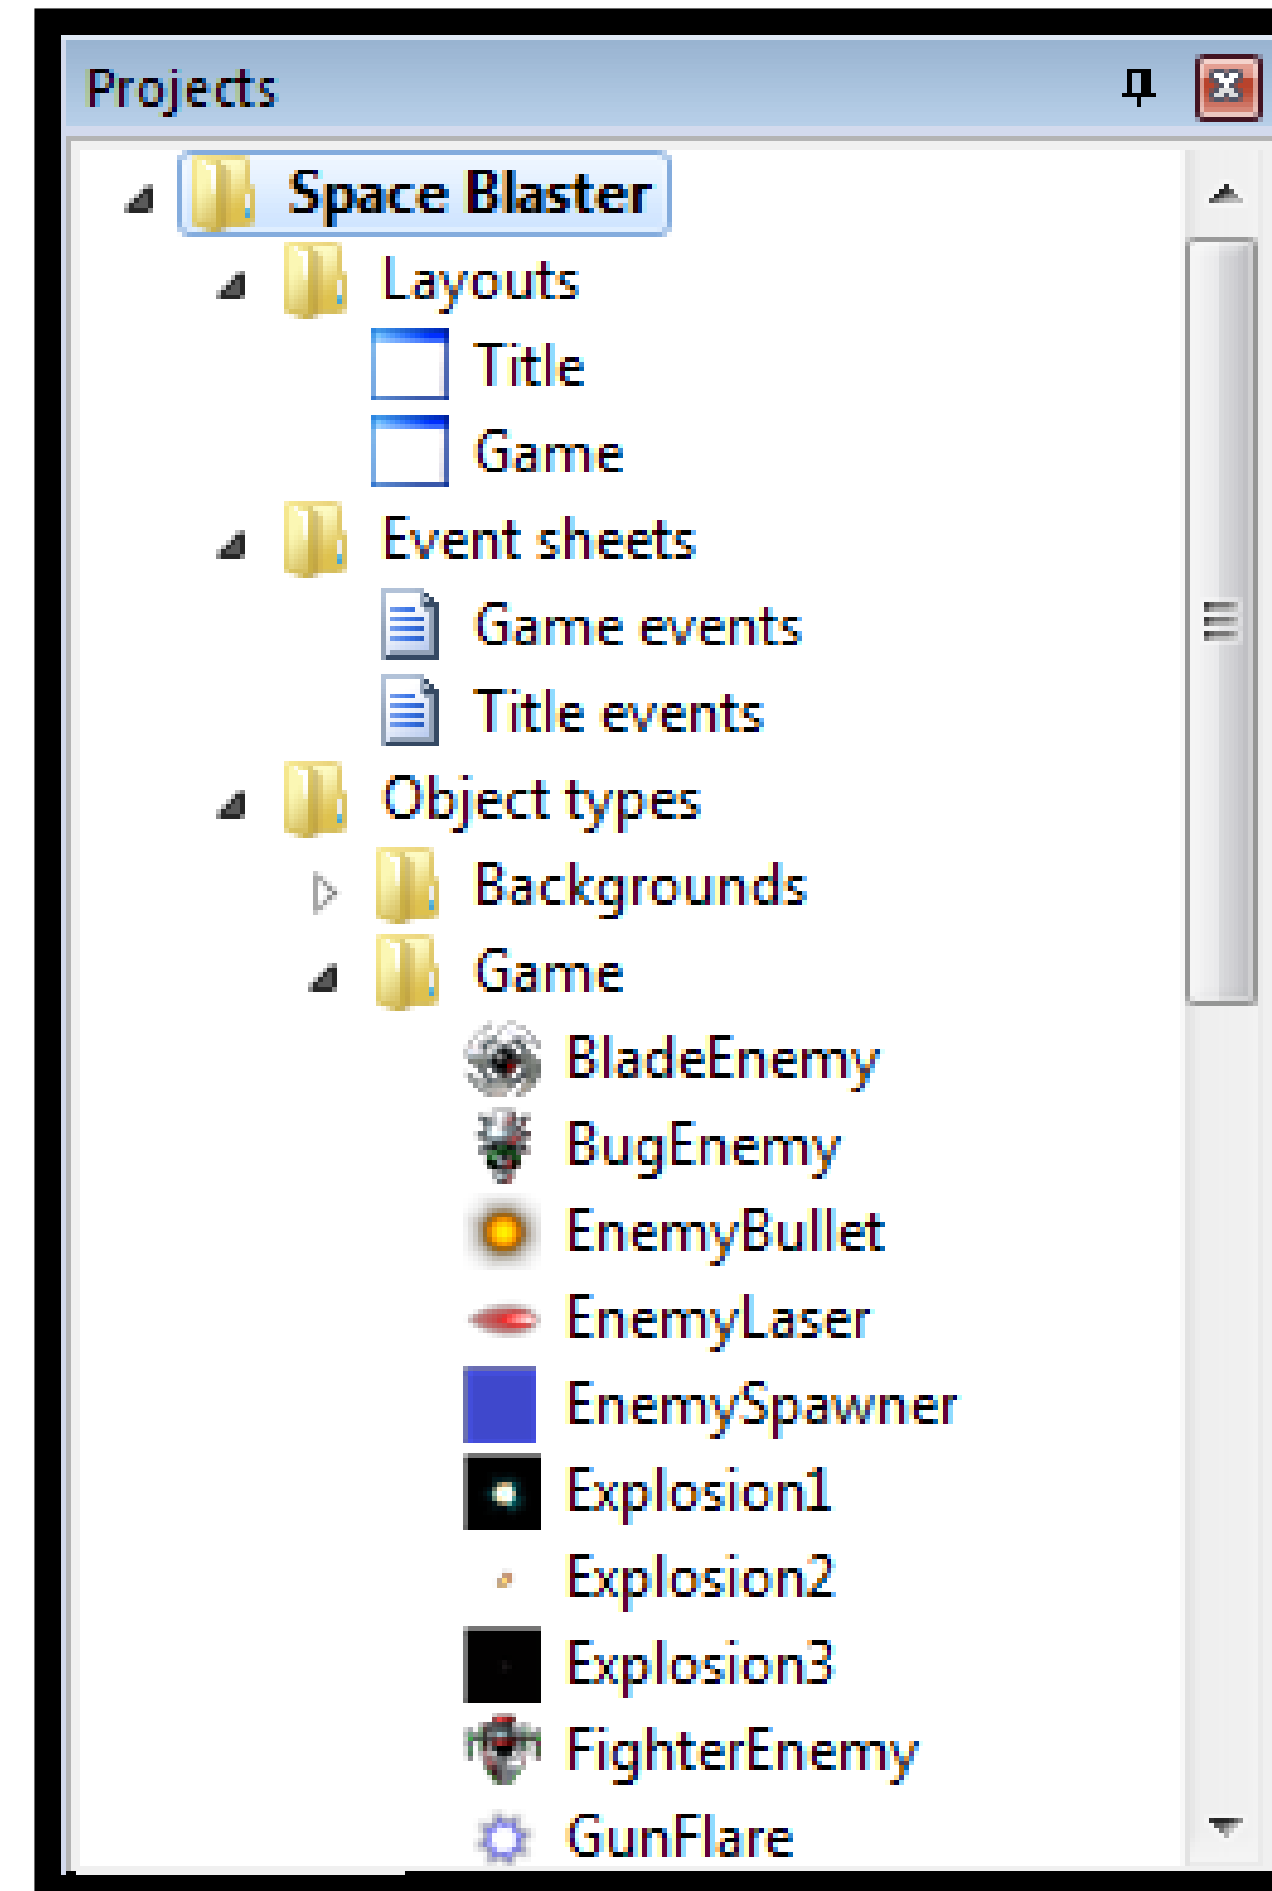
Projects

Space Blaster
Layouts
Title
Game
Event sheets
Game events
Title events
Object types
Backgrounds
Game
BladeEnemy
BugEnemy
EnemyBullet
EnemyLaser
EnemySpawner
Explosion1
Explosion2
Explosion3
FighterEnemy
GunFlare